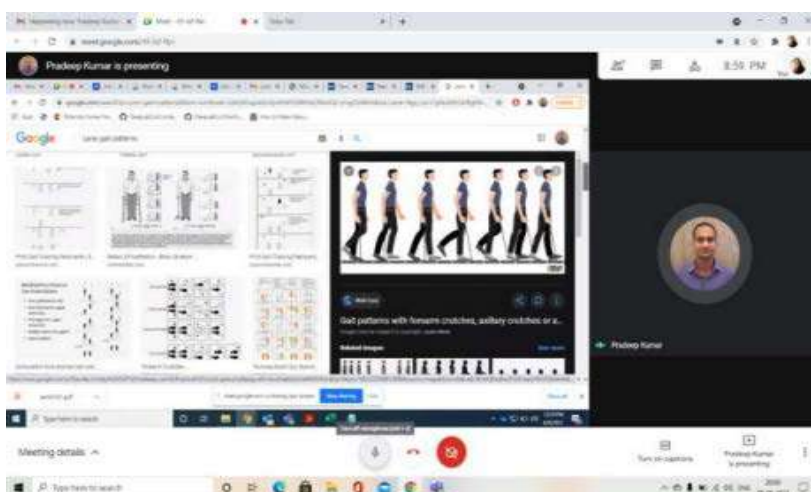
meet.google.com

Pradeep Kumar is presenting

8:59 PM

Google

cane gait patterns

Gait patterns with forearm crutches, axillary crutches or a...

Related images

Pradeep Kumar

Type here to search

Meeting details

Turn on captions

Pradeep Kumar is presenting

Type here to search